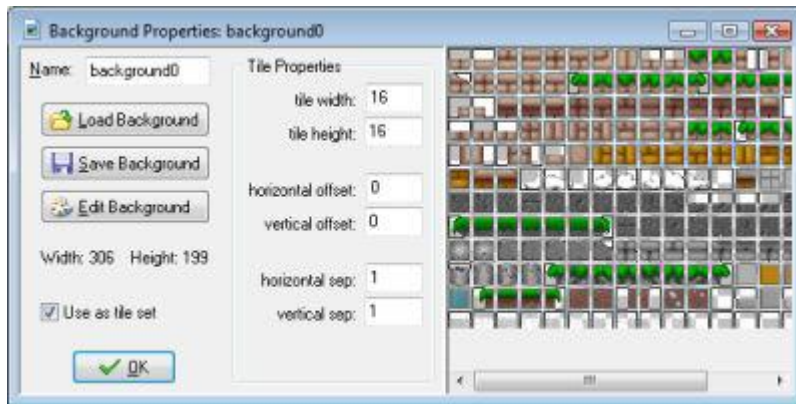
Background Properties: background0

Name: background0

Load Background

Save Background

Edit Background

Width: 306 Height: 199

Use as tile set

OK

Tile Properties

tile width: 16

tile height: 16

horizontal offset: 0

vertical offset: 0

horizontal sep: 1

vertical sep: 1